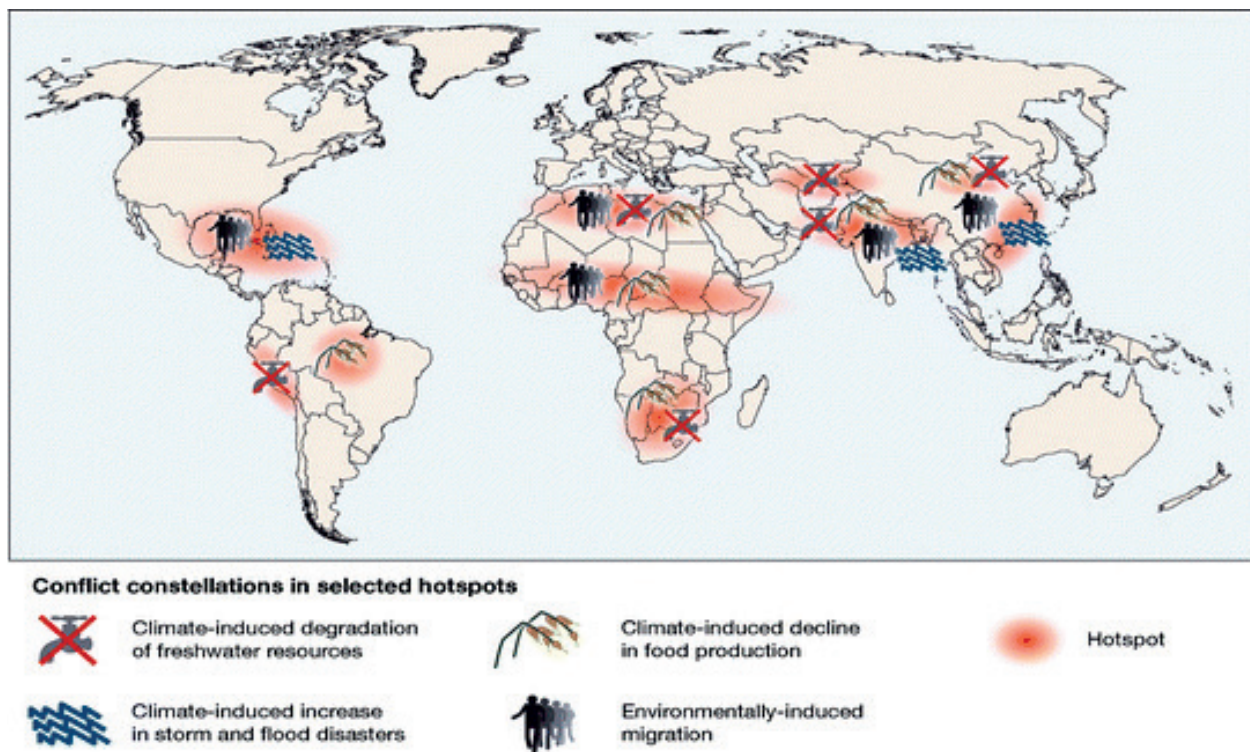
Conflict constellations in selected hotspots

Climate-induced degradation of freshwater resources

Climate-induced decline in food production

Hotspot

Climate-induced increase in storm and flood disasters

Environmentally-induced migration